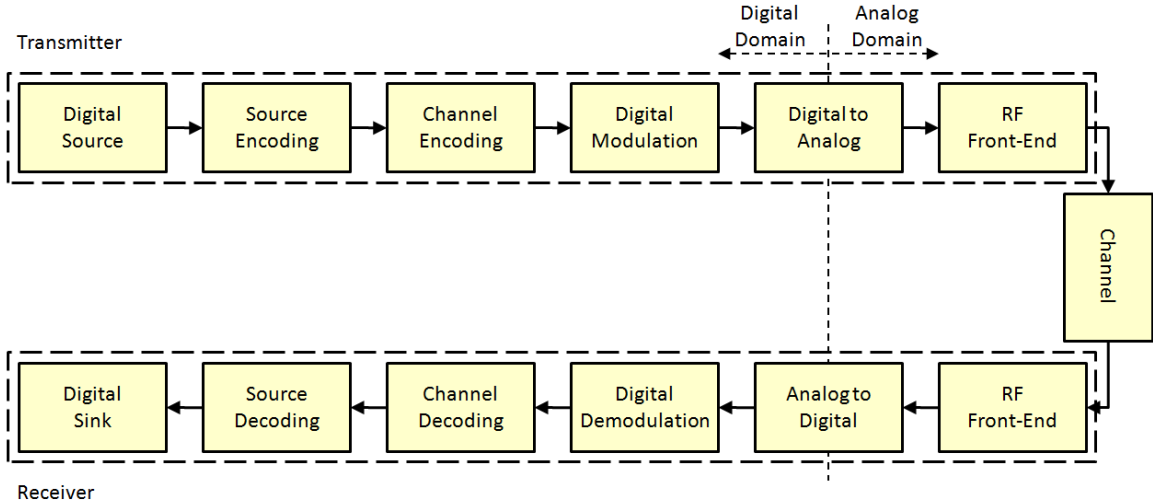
Digital Domain

Analog Domain

Transmitter

Digital Source

Source Encoding

Channel Encoding

Digital Modulation

Digital to Analog

RF Front-End

Channel

Digital Sink

Source Decoding

Channel Decoding

Digital Demodulation

Analog to Digital

RF Front-End

Receiver